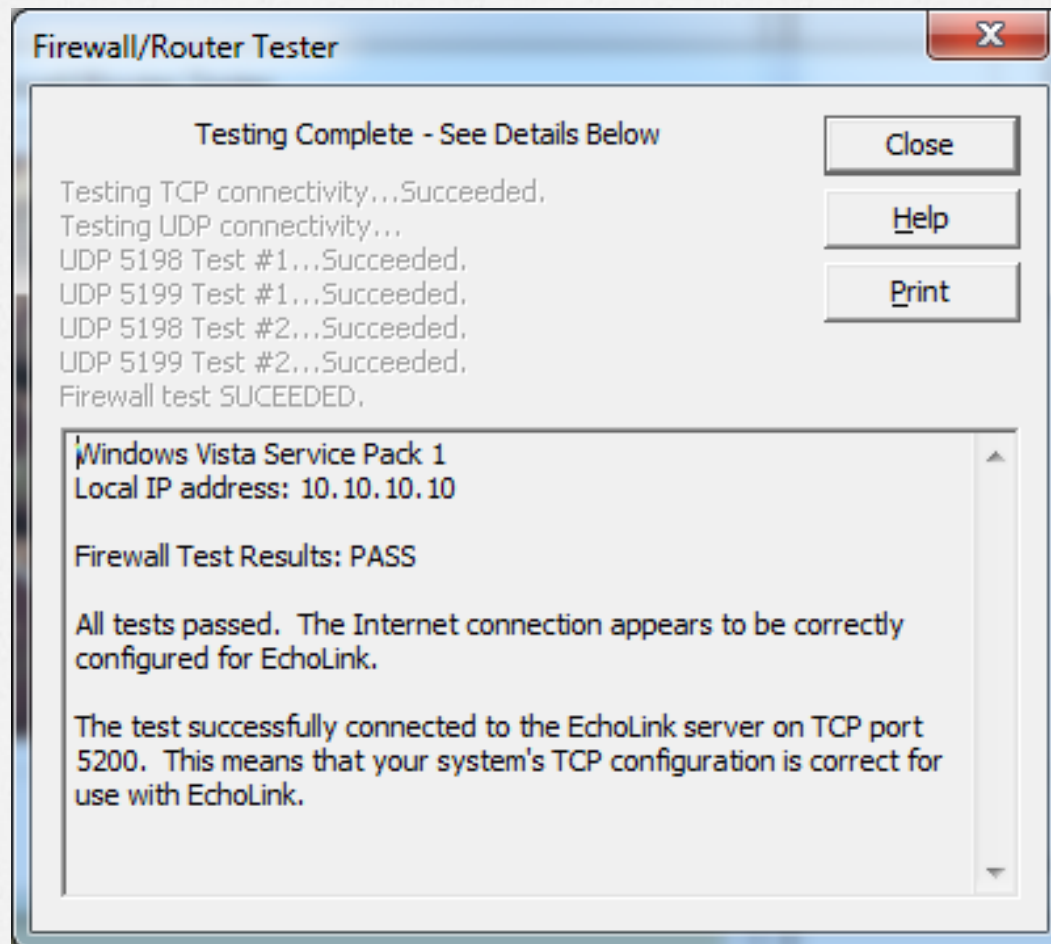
Firewall/Router Tester

Testing Complete - See Details Below

Close

Help

Print

Testing TCP connectivity...Succeeded.
Testing UDP connectivity...
UDP 5198 Test #1...Succeeded.
UDP 5199 Test #1...Succeeded.
UDP 5198 Test #2...Succeeded.
UDP 5199 Test #2...Succeeded.
Firewall test SUCEEDED.

Windows Vista Service Pack 1
Local IP address: 10.10.10.10

Firewall Test Results: PASS

All tests passed. The Internet connection appears to be correctly configured for EchoLink.

The test successfully connected to the EchoLink server on TCP port 5200. This means that your system's TCP configuration is correct for use with EchoLink.